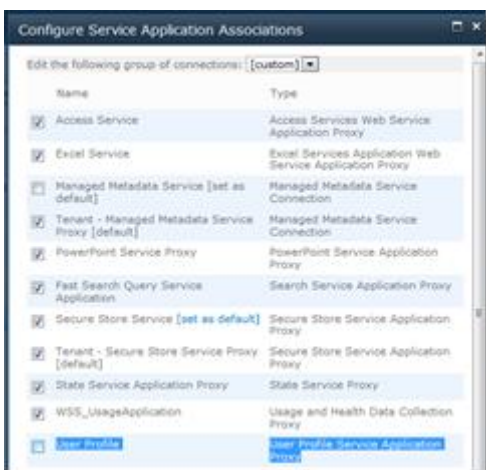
Configure Service Application Associations

Edit the following group of connections: [custom]

| Name | Type |
|---|---|
| Access Service | Access Services Web Service Application Proxy |
| Excel Service | Excel Services Application Web Service Application Proxy |
| Managed Metadata Service [set as default] | Managed Metadata Service Connection |
| Tenant - Managed Metadata Service Proxy [default] | Managed Metadata Service Connection |
| PowerPoint Service Proxy | PowerPoint Service Application Proxy |
| Fast Search Query Service Application | Search Service Application Proxy |
| Secure Store Service [set as default] | Secure Store Service Application Proxy |
| Tenant - Secure Store Service Proxy [default] | Secure Store Service Application Proxy |
| State Service Application Proxy | State Service Proxy |
| WSS_UsageApplication | Usage and Health Data Collection Proxy |
| User Profile | User Profile Service Application Proxy |